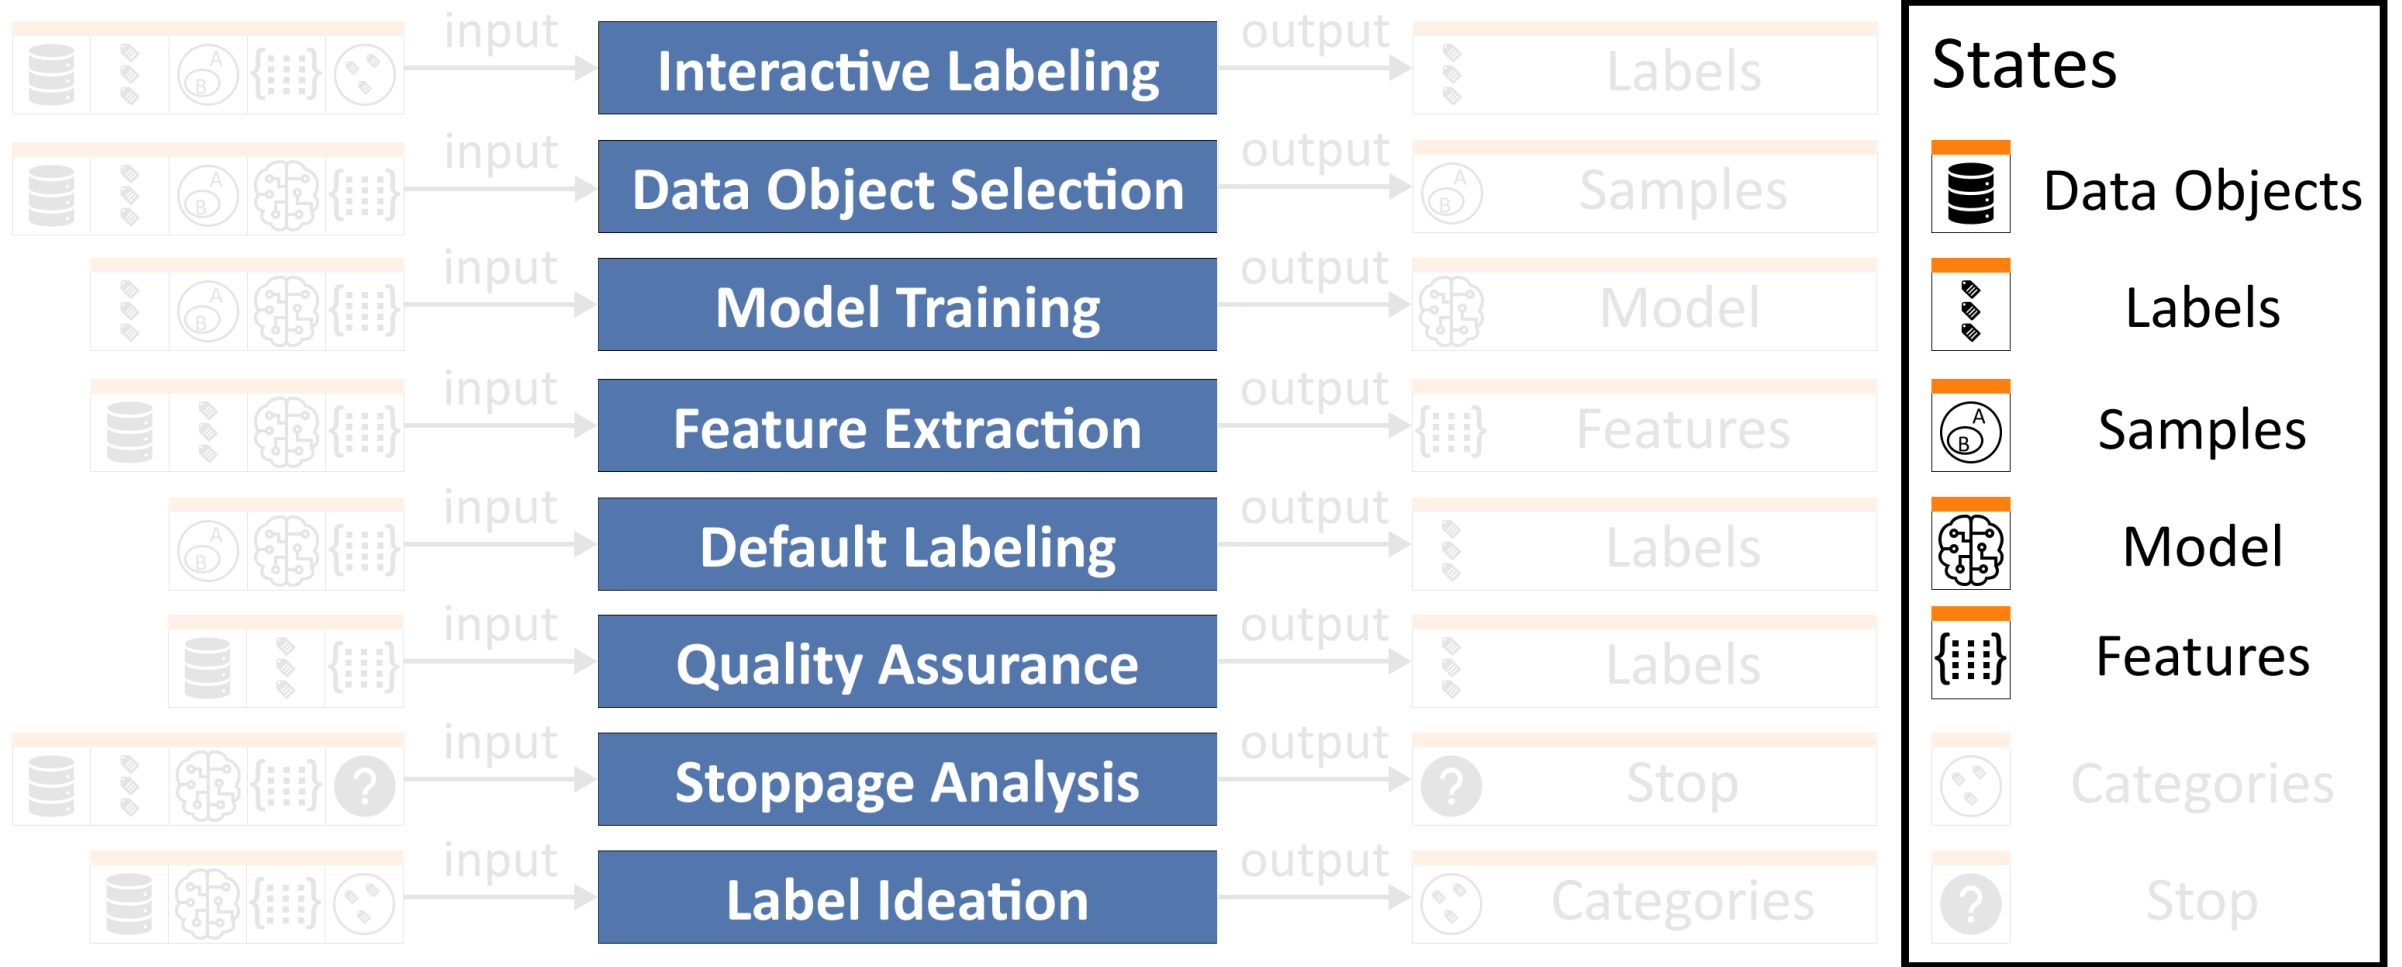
input
Interactive Labeling
output
Labels

input
Data Object Selection
output
Samples

input
Model Training
output
Model

input
Feature Extraction
output
Features

input
Default Labeling
output
Labels

input
Quality Assurance
output
Labels

input
Stoppage Analysis
output
Stop

input
Label Ideation
output
Categories

States
Data Objects
Labels
Samples
Model
Features
Categories
Stop